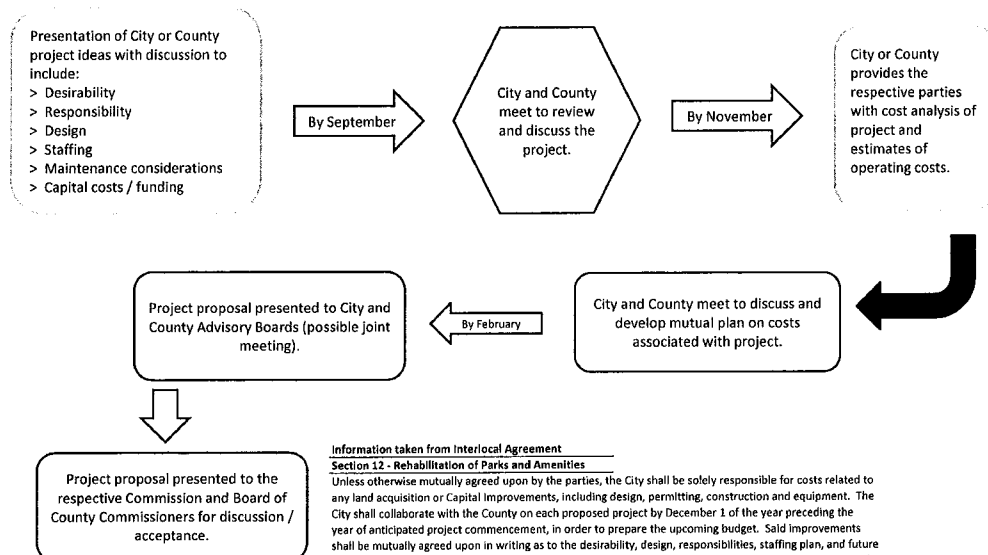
Presentation of City or County project ideas with discussion to include:
> Desirability
> Responsibility
> Design
> Staffing
> Maintenance considerations
> Capital costs / funding

By September

City and County meet to review and discuss the project.

By November

City or County provides the respective parties with cost analysis of project and estimates of operating costs.

Project proposal presented to City and County Advisory Boards (possible joint meeting).

By February

City and County meet to discuss and develop mutual plan on costs associated with project.

Project proposal presented to the respective Commission and Board of County Commissioners for discussion / acceptance.

Information taken from Interlocal Agreement
Section 12 - Rehabilitation of Parks and Amenities
Unless otherwise mutually agreed upon by the parties, the City shall be solely responsible for costs related to any land acquisition or Capital Improvements, including design, permitting, construction and equipment. The City shall collaborate with the County on each proposed project by December 1 of the year preceding the year of anticipated project commencement, in order to prepare the upcoming budget. Said improvements shall be mutually agreed upon in writing as to the desirability, design, responsibilities, staffing plan, and future